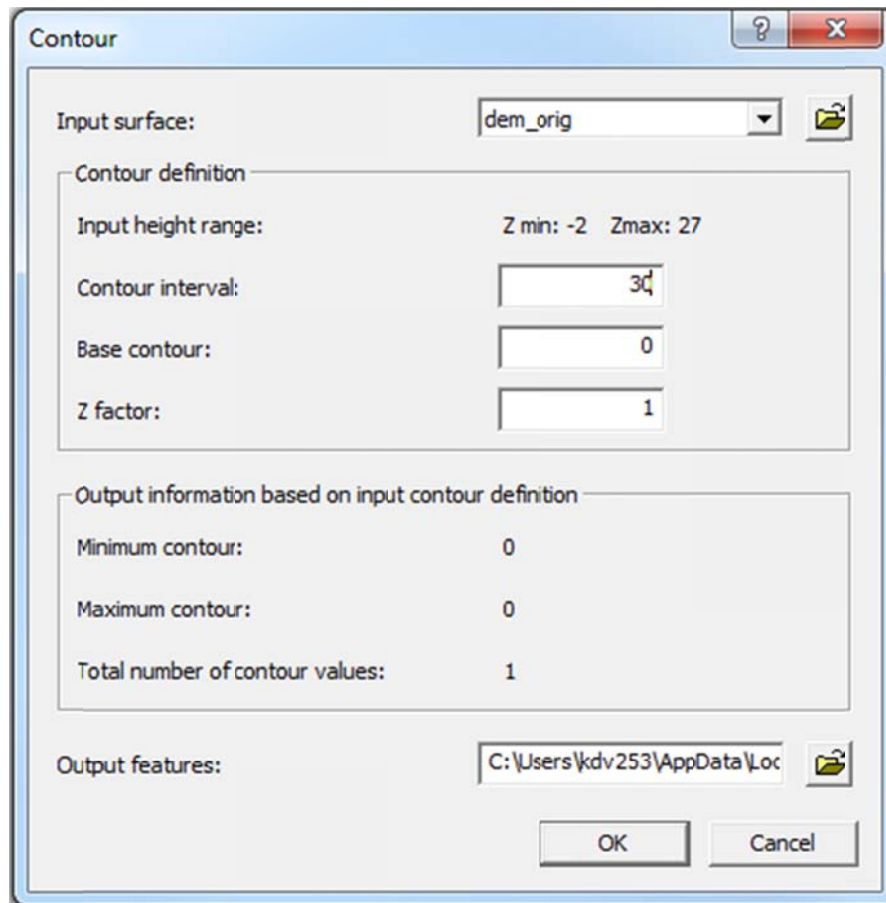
Contour

?

X

Input surface:

dem_orig

Contour definition

Input height range:

Z min: -2 Zmax: 27

Contour interval:

30

Base contour:

0

Z factor:

1

Output information based on input contour definition

Minimum contour:

0

Maximum contour:

0

Total number of contour values:

1

Output features:

C:\Users\kdv253\AppData\Loc

OK

Cancel